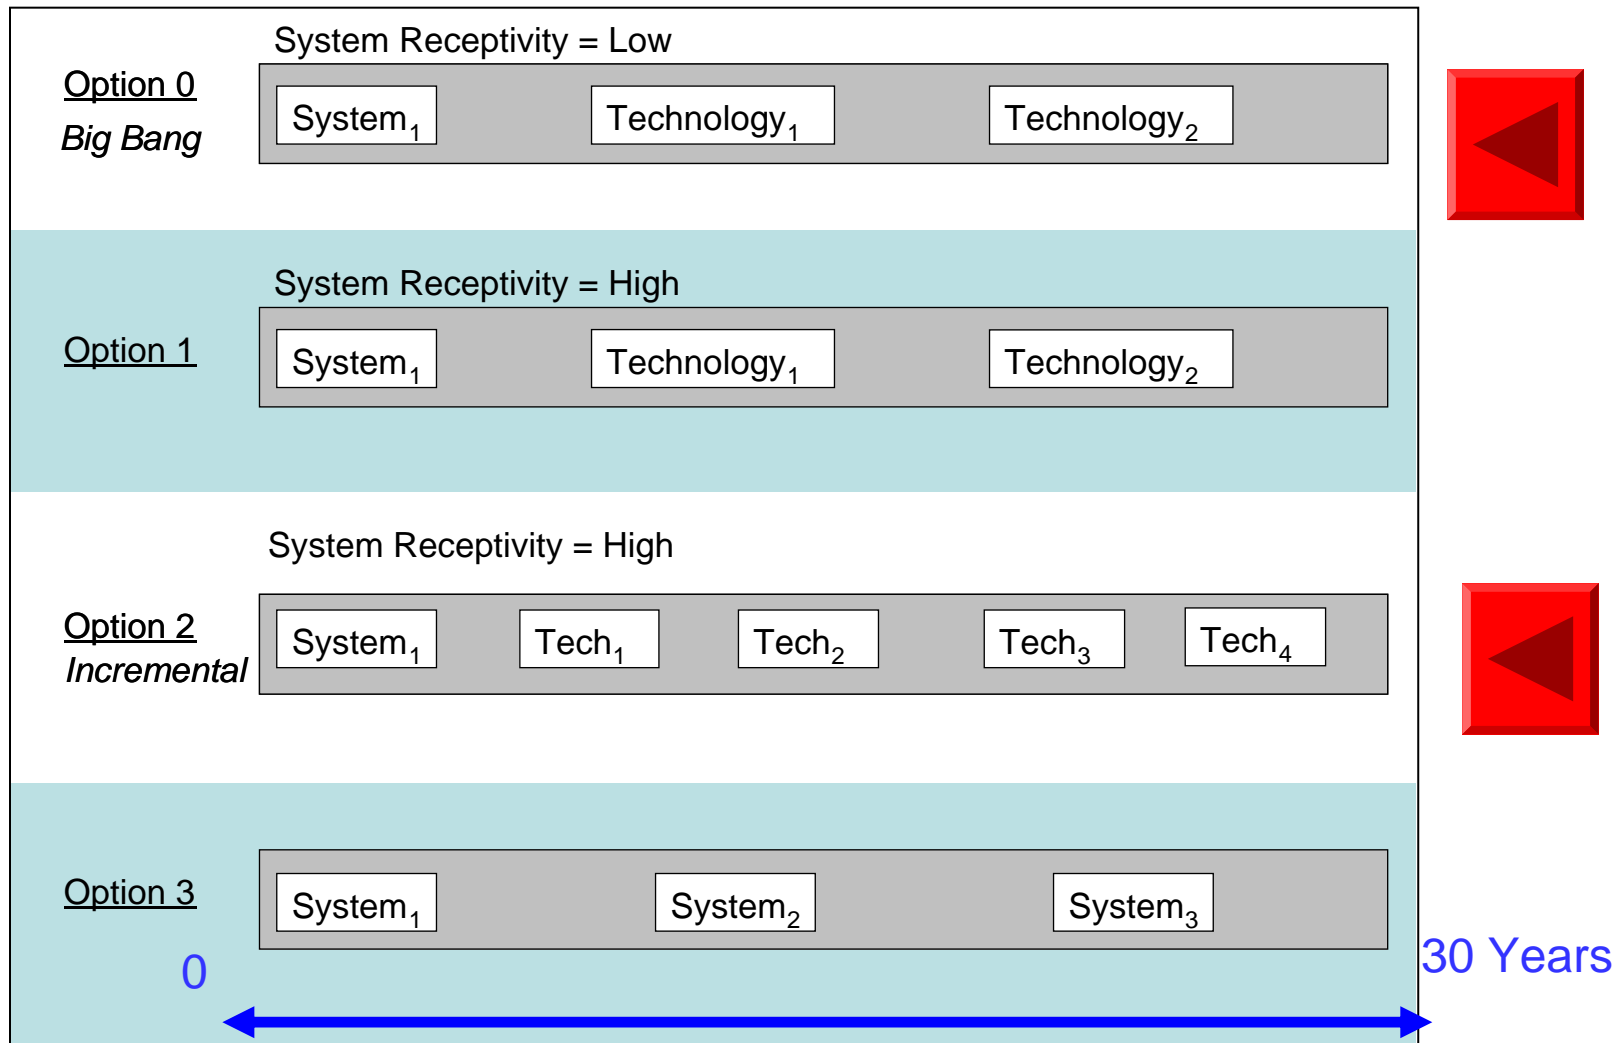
Option 0
Big Bang

System Receptivity = Low

System$_1$ Technology$_1$ Technology$_2$

Option 1

System Receptivity = High

System$_1$ Technology$_1$ Technology$_2$

Option 2
Incremental

System Receptivity = High

System$_1$ Tech$_1$ Tech$_2$ Tech$_3$ Tech$_4$

Option 3

System$_1$ System$_2$ System$_3$

0

30 Years